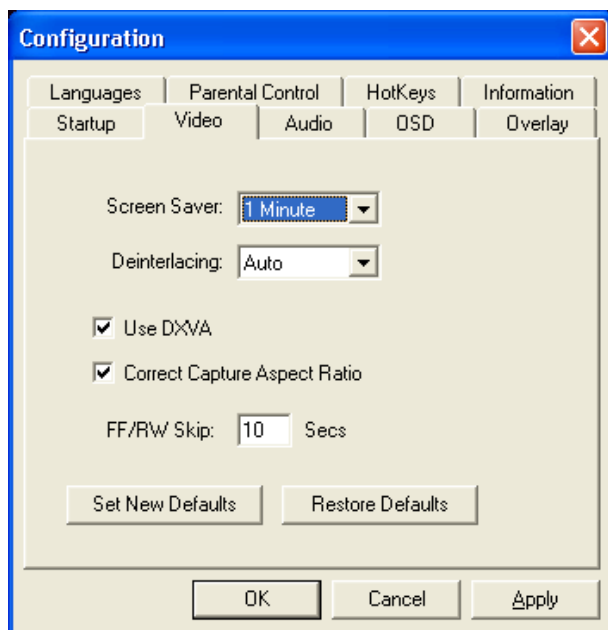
Configuration

Languages
Parental Control
HotKeys
Information
Startup
Video
Audio
OSD
Overlay

Screen Saver: 1 Minute

Deinterlacing: Auto

Use DXVA

Correct Capture Aspect Ratio

FF/RW Skip: 10 Secs

Set New Defaults
Restore Defaults

OK
Cancel
Apply